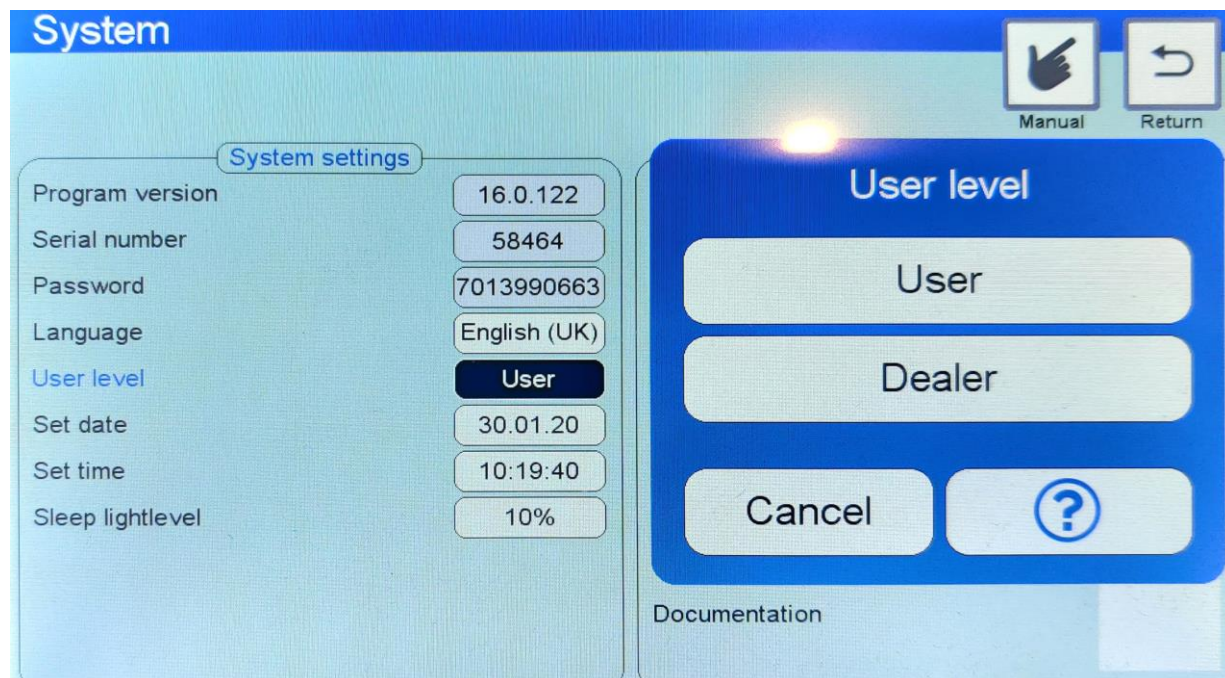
System

Manual
Return

System settings

| | |
|---|---|
| Program version | 16.0.122 |
| Serial number | 58464 |
| Password | 7013990663 |
| Language | English (UK) |
| User level | User |
| Set date | 30.01.20 |
| Set time | 10:19:40 |
| Sleep lightlevel | 10% |

User level

User

Dealer

Cancel

?

Documentation